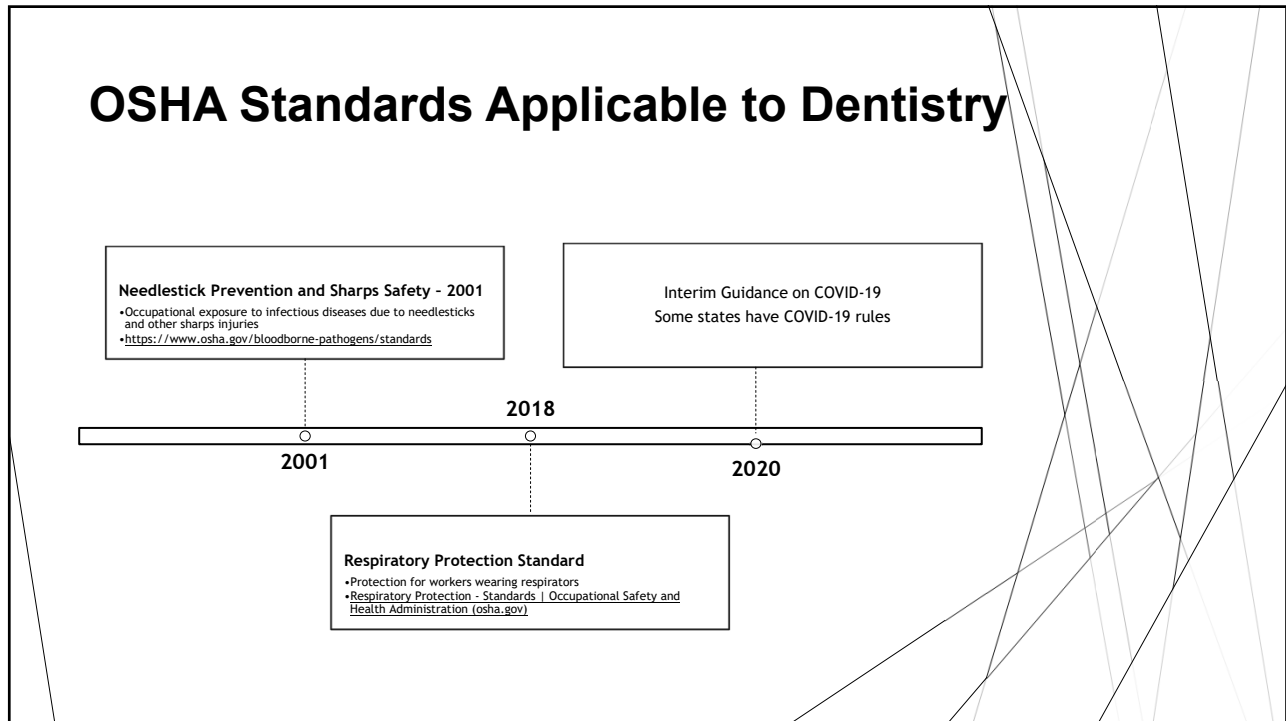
OSHA Standards Applicable to Dentistry

Needlestick Prevention and Sharps Safety – 2001
•Occupational exposure to infectious diseases due to needlesticks and other sharps injuries
•https://www.osha.gov/bloodborne-pathogens/standards

Interim Guidance on COVID-19
Some states have COVID-19 rules

2018

2001

2020

Respiratory Protection Standard
•Protection for workers wearing respirators
•Respiratory Protection - Standards | Occupational Safety and Health Administration (osha.gov)